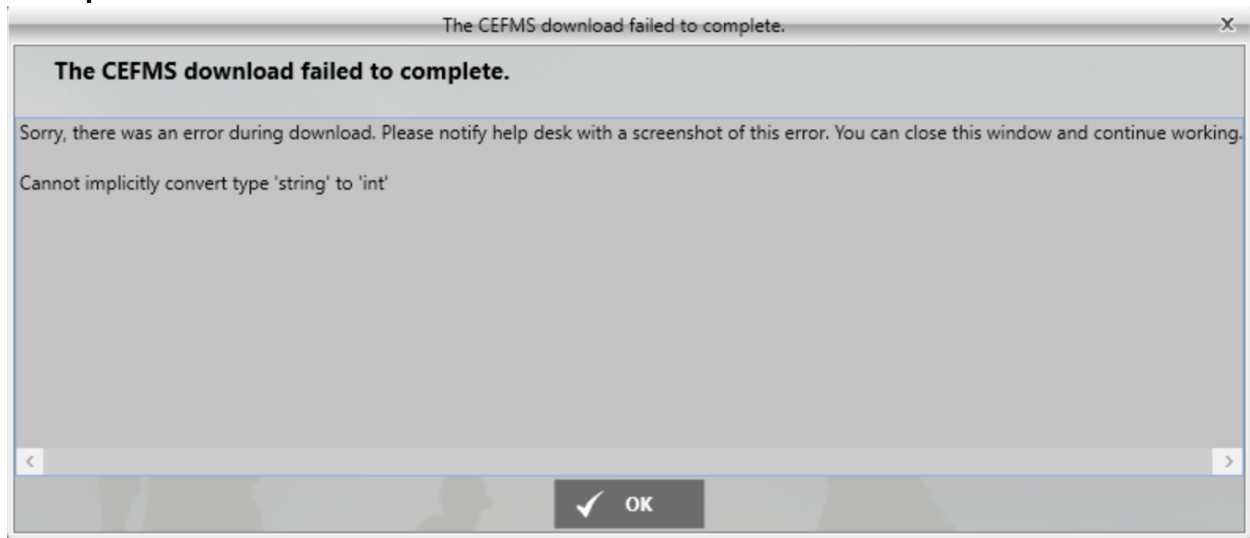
The CEFMS download failed to complete.

X

The CEFMS download failed to complete.

Sorry, there was an error during download. Please notify help desk with a screenshot of this error. You can close this window and continue working.

Cannot implicitly convert type 'string' to 'int'

OK